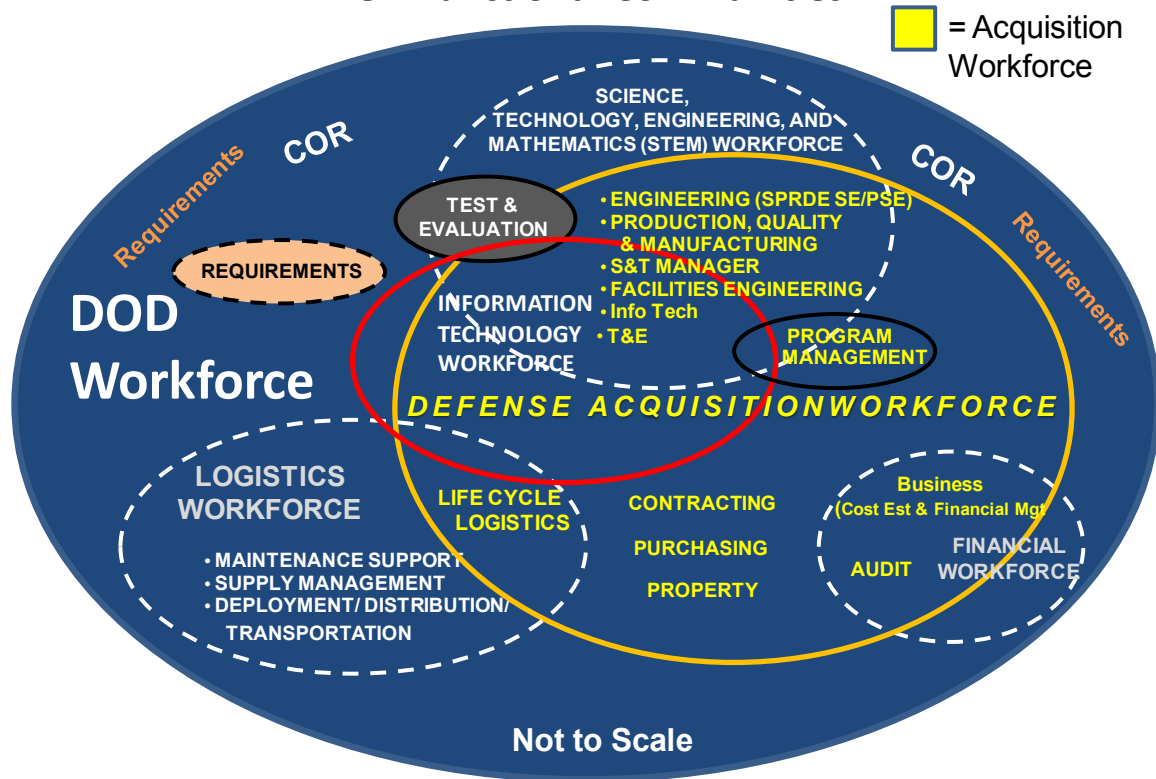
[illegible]

= Acquisition Workforce

SCIENCE, TECHNOLOGY, ENGINEERING, AND MATHEMATICS (STEM) WORKFORCE

COR

Requirements

COR

Requirements

TEST & EVALUATION

REQUIREMENTS

DOD Workforce

• ENGINEERING (SPRDE SE/PSE)
• PRODUCTION, QUALITY & MANUFACTURING
• S&T MANAGER
• FACILITIES ENGINEERING
• Info Tech
• T&E

INFORMATION TECHNOLOGY WORKFORCE

PROGRAM MANAGEMENT

DEFENSE ACQUISITIONWORKFORCE

LOGISTICS WORKFORCE

• MAINTENANCE SUPPORT
• SUPPLY MANAGEMENT
• DEPLOYMENT/ DISTRIBUTION/ TRANSPORTATION

LIFE CYCLE LOGISTICS

CONTRACTING

PURCHASING

PROPERTY

Business (Cost Est & Financial Mgt)

AUDIT

FINANCIAL WORKFORCE

Not to Scale